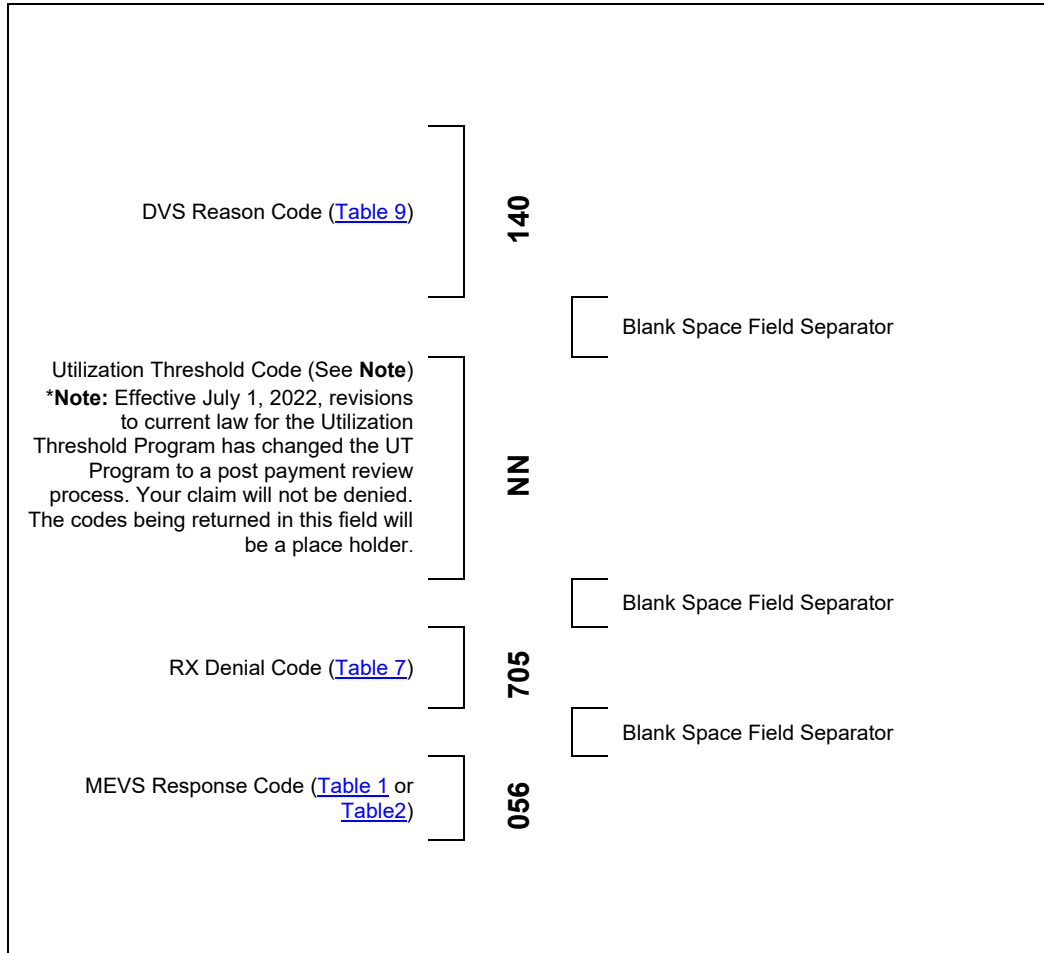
DVS Reason Code (Table 9)

140

Blank Space Field Separator

Utilization Threshold Code (See **Note**)
\***Note:** Effective July 1, 2022, revisions to current law for the Utilization Threshold Program has changed the UT Program to a post payment review process. Your claim will not be denied. The codes being returned in this field will be a place holder.

NN

Blank Space Field Separator

RX Denial Code (Table 7)

705

Blank Space Field Separator

MEVS Response Code (Table 1 or Table2)

056